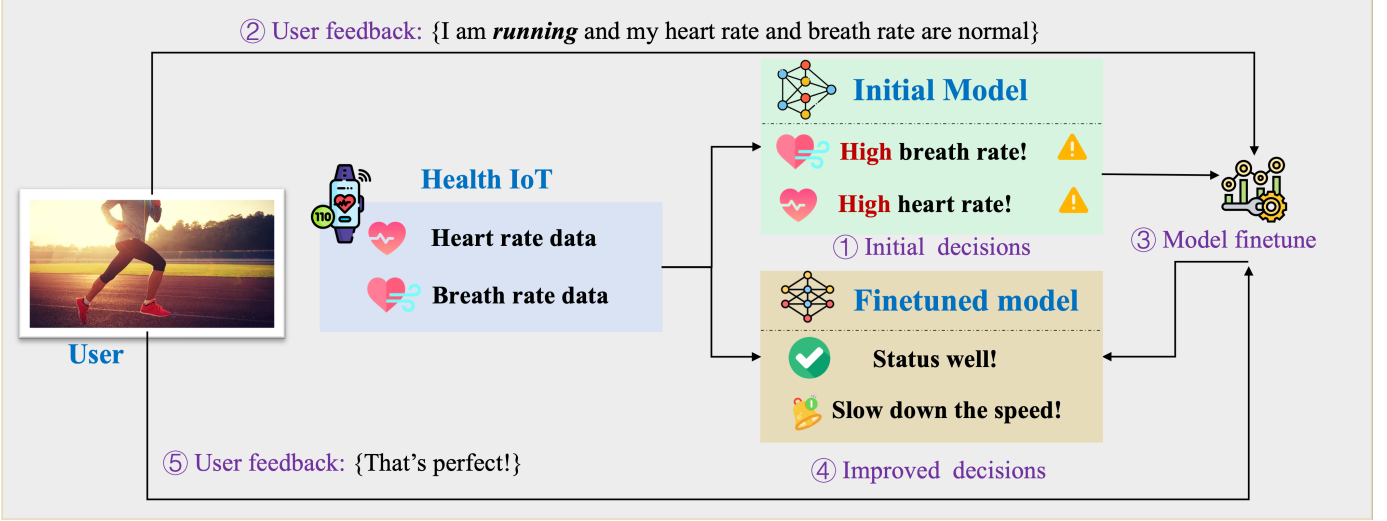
② User feedback: {I am *running* and my heart rate and breath rate are normal}

Initial Model

High breath rate!

High heart rate!

① Initial decisions

Health IoT

110

Heart rate data

Breath rate data

③ Model finetune

User

Finetuned model

Status well!

Slow down the speed!

⑤ User feedback: {That's perfect!}

④ Improved decisions